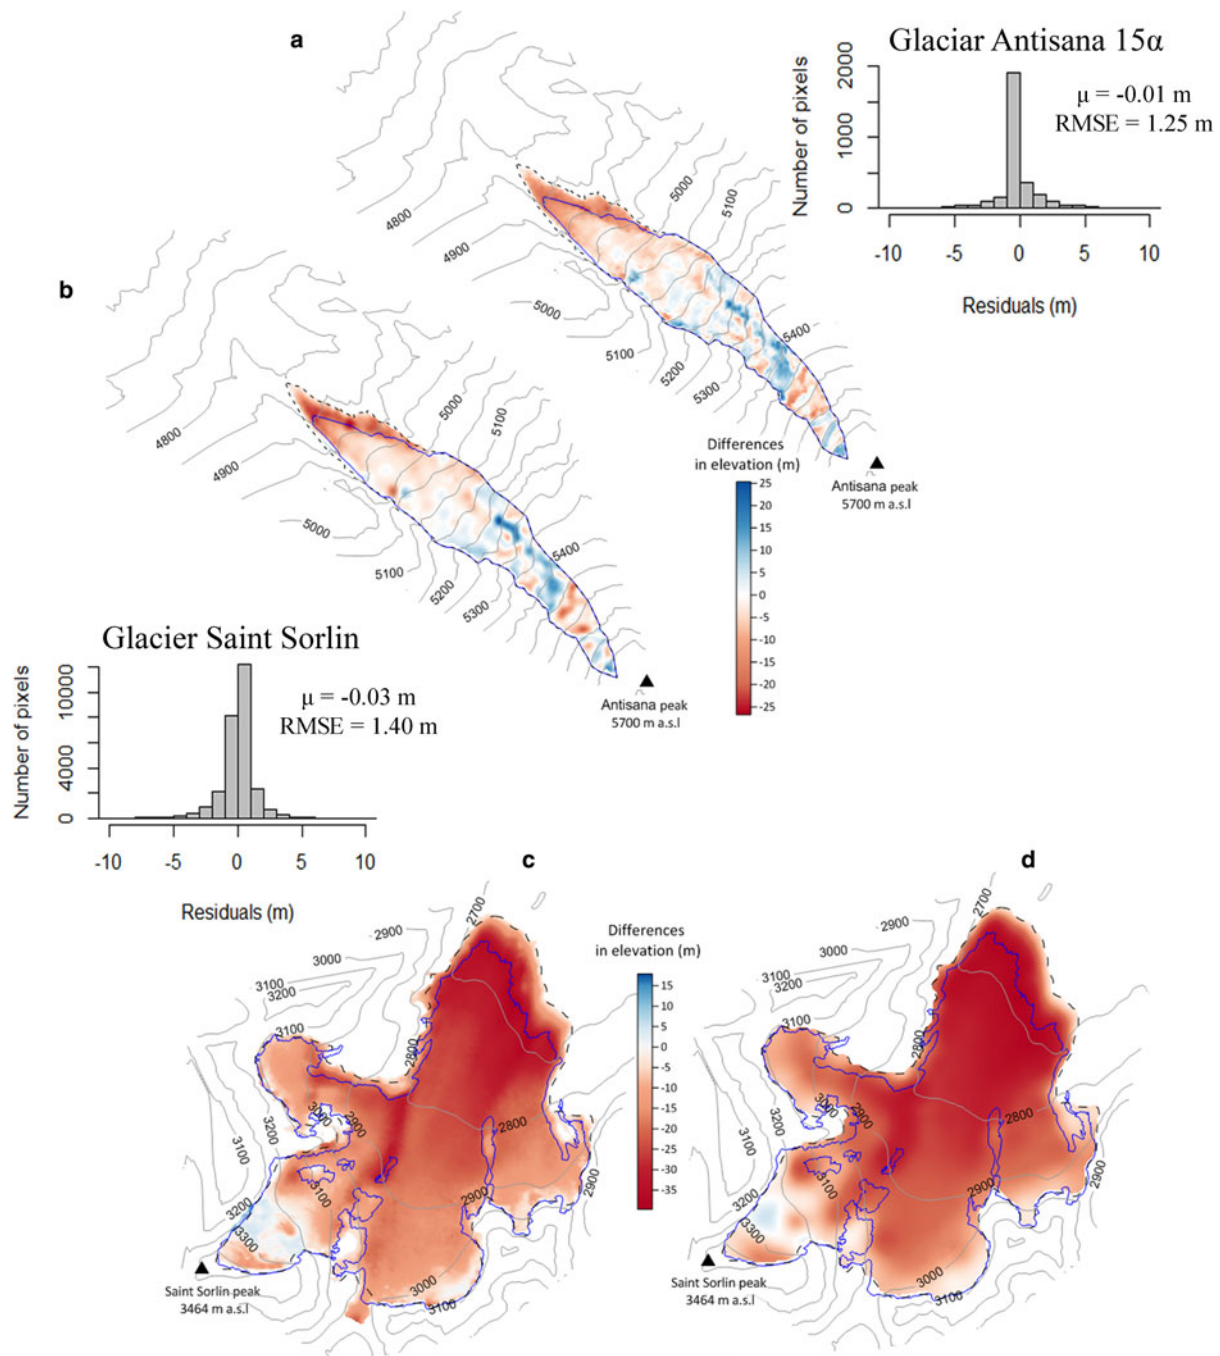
a

Glaciar Antisana 15α

Number of pixels

2000

1000

0

μ = -0.01 m
RMSE = 1.25 m

-10 -5 0 5 10

Residuals (m)

4800 4900 5000 5100 5000 5100 5200 5300 5400

b

4800 4900 5000 5100 5000 5100 5200 5300 5400

Differences in elevation (m)

25 20 15 10 5 0 -5 -10 -15 -20 -25

Antisana peak 5700 m a.s.l

Antisana peak 5700 m a.s.l

Glacier Saint Sorlin

Number of pixels

10000

4000

0

μ = -0.03 m
RMSE = 1.40 m

-10 -5 0 5 10

Residuals (m)

c

d

Differences in elevation (m)

15 10 5 0 -5 -10 -15 -20 -25 -30 -35

2700 2900 3000 3100 3200 3100 2800 3200 3100 3000 2900 2800 2900 3200 3100 3300 2900 3000 3100 2900

Saint Sorlin peak 3464 m a.s.l

2700 2900 3000 3100 3200 3100 2900 3200 3100 3000 2900 2800 3200 3100 3300 2900 3000 3100 2900

Saint Sorlin peak 3464 m a.s.l